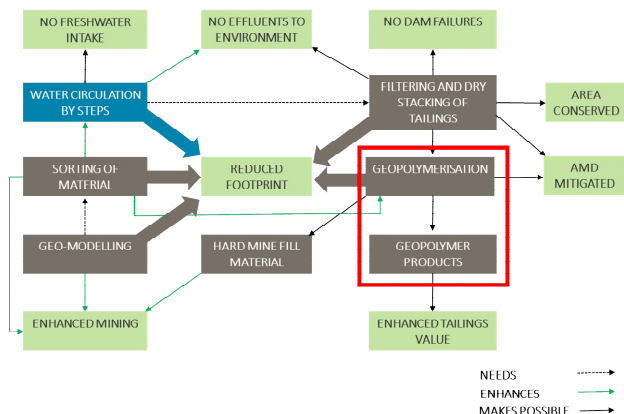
NO FRESHWATER INTAKE

NO EFFLUENTS TO ENVIRONMENT

NO DAM FAILURES

WATER CIRCULATION BY STEPS

FILTERING AND DRY STACKING OF TAILINGS

AREA CONSERVED

SORTING OF MATERIAL

REDUCED FOOTPRINT

GEOPOLYMERISATION

AMD MITIGATED

GEO-MODELLING

HARD MINE FILL MATERIAL

GEOPOLYMER PRODUCTS

ENHANCED MINING

ENHANCED TAILINGS VALUE

NEEDS

ENHANCES

MAKES POSSIBLE